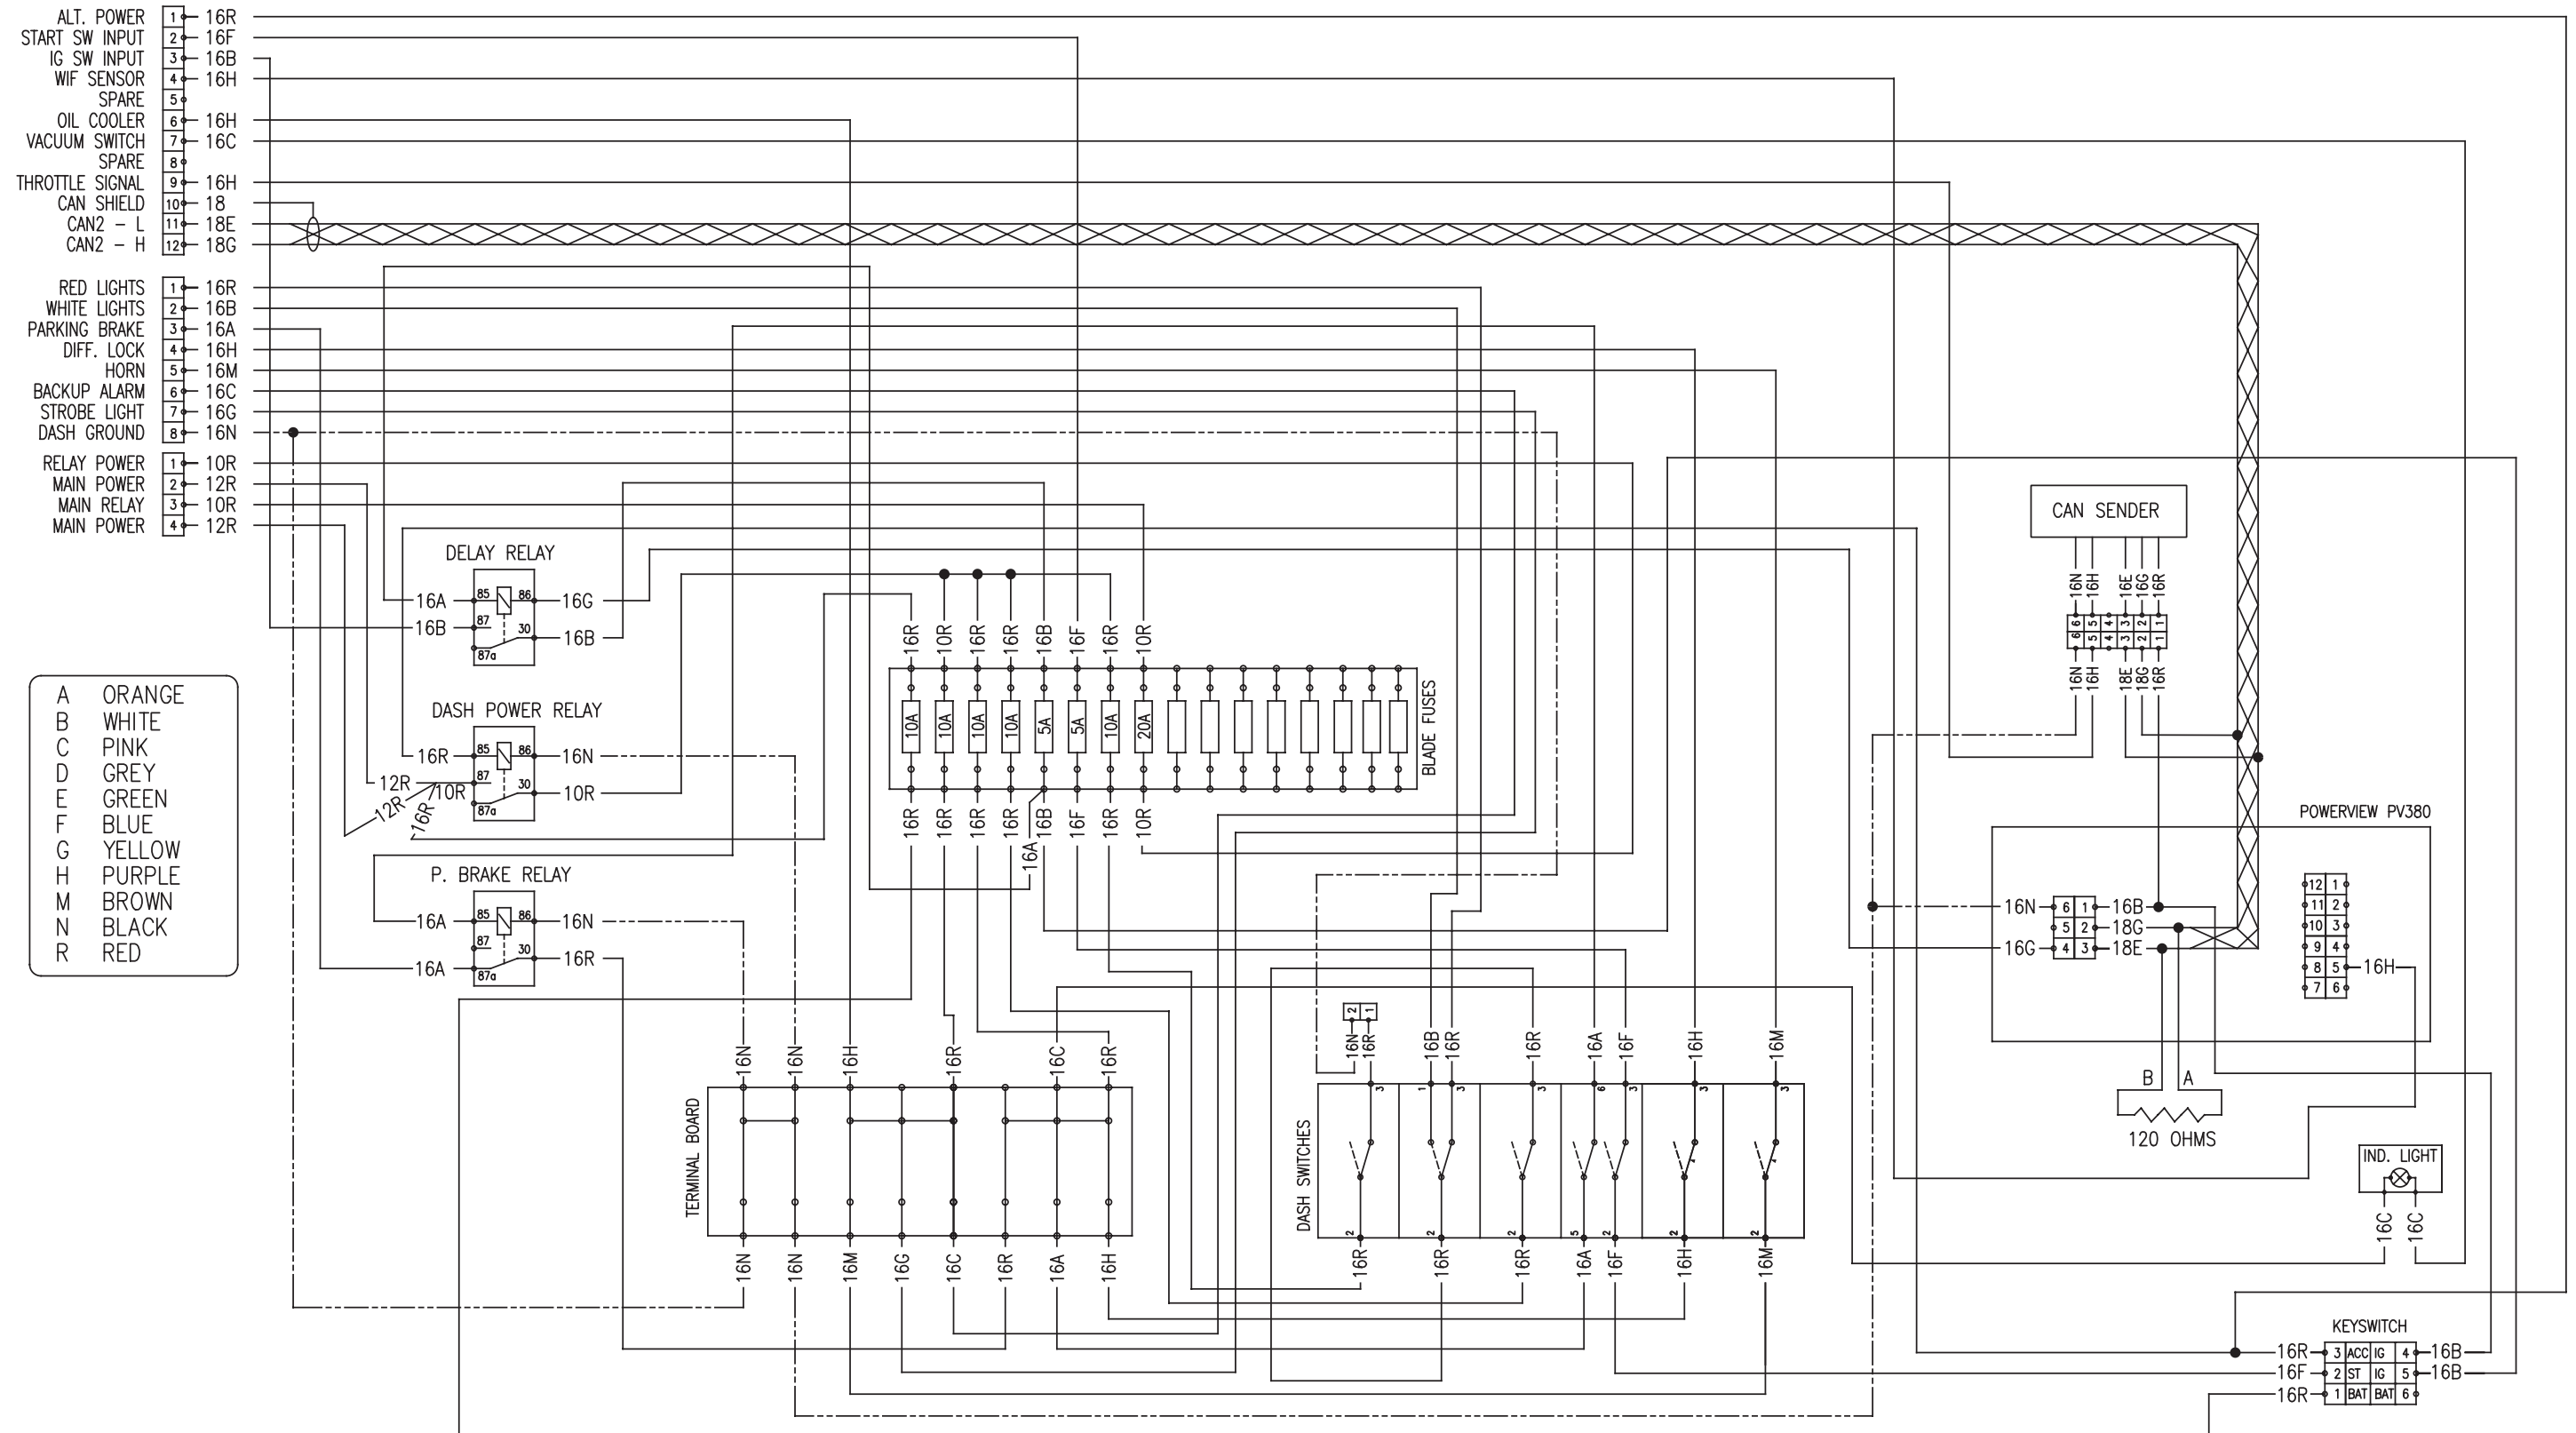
ALT. POWER 1 16R
START SW INPUT 2 16F
IG SW INPUT 3 16B
WIF SENSOR 4 16H
SPARE 5
OIL COOLER 6 16H
VACUUM SWITCH 7 16C
SPARE 8
THROTTLE SIGNAL 9 16H
CAN SHIELD 10 18
CAN2 – L 11 18E
CAN2 – H 12 18G

RED LIGHTS 1 16R
WHITE LIGHTS 2 16B
PARKING BRAKE 3 16A
DIFF. LOCK 4 16H
HORN 5 16M
BACKUP ALARM 6 16C
STROBE LIGHT 7 16G
DASH GROUND 8 16N

RELAY POWER 1 10R
MAIN POWER 2 12R
MAIN RELAY 3 10R
MAIN POWER 4 12R

DELAY RELAY
16A 85 86 16G
16B 87 30 16B
87a

DASH POWER RELAY
16R 85 86 16N
12R 87 30 10R
12R 10R 16R 87a

P. BRAKE RELAY
16A 85 86 16N
87
16A 30 16R
87a

| | |
|---|---|
| A | ORANGE |
| B | WHITE |
| C | PINK |
| D | GREY |
| E | GREEN |
| F | BLUE |
| G | YELLOW |
| H | PURPLE |
| M | BROWN |
| N | BLACK |
| R | RED |

16R 10R 16R 16R 16B 16F 16R 10R
10A 10A 10A 10A 5A 5A 10A 20A
BLADE FUSES
16R 16R 16R 16R 16B 16F 16R 10R
16A

CAN SENDER
16N 16H 16E 16G 16R
6 5 4 3 2 1
16N 16H 18E 18G 16R

POWERVIEW PV380
16N 6 1 16B
5 2 18G
16G 4 3 18E
12 1
11 2
10 3
9 4
8 5 16H
7 6

B A
120 OHMS

IND. LIGHT
16C 16C

TERMINAL BOARD
16N 16N 16H 16R 16C 16R
16N 16N 16M 16G 16C 16R 16A 16H

DASH SWITCHES
2 1
16N 16R 16B 16R 16R 16A 16F 16H 16M
3 1 3 3 6 3 3 3
2 2 2 5 2 2 2
16R 16R 16R 16A 16F 16H 16M

KEYSWITCH
16R 3 ACC IG 4 16B
16F 2 ST IG 5 16B
16R 1 BAT BAT 6